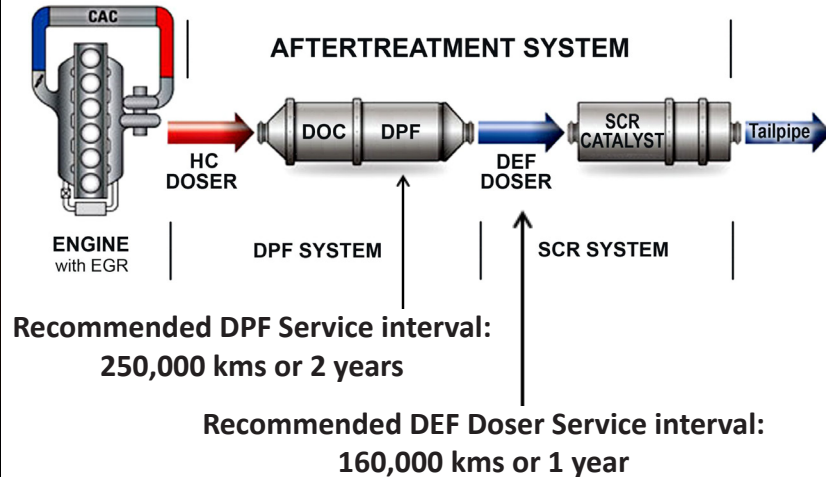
CAC

AFTERTREATMENT SYSTEM

DOC DPF

SCR CATALYST

Tailpipe

HC DOSER

DEF DOSER

ENGINE with EGR

DPF SYSTEM

SCR SYSTEM

Recommended DPF Service interval: 250,000 kms or 2 years

Recommended DEF Doser Service interval: 160,000 kms or 1 year